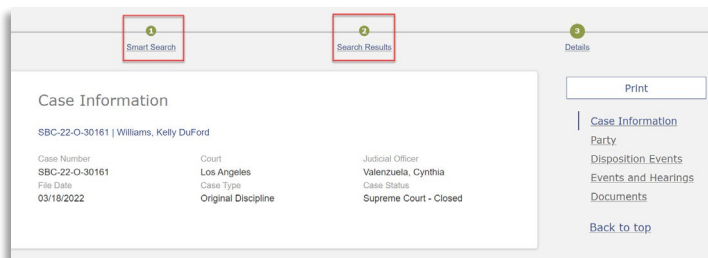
1
Smart Search

2
Search Results

3
Details

Case Information

SBC-22-O-30161 | Williams, Kelly DuFord

| Case Number | Court | Judicial Officer |
|---|---|---|
| SBC-22-O-30161 | Los Angeles | Valenzuela, Cynthia |
| File Date | Case Type | Case Status |
| 03/18/2022 | Original Discipline | Supreme Court - Closed |

Print

Case Information
Party
Disposition Events
Events and Hearings
Documents

Back to top